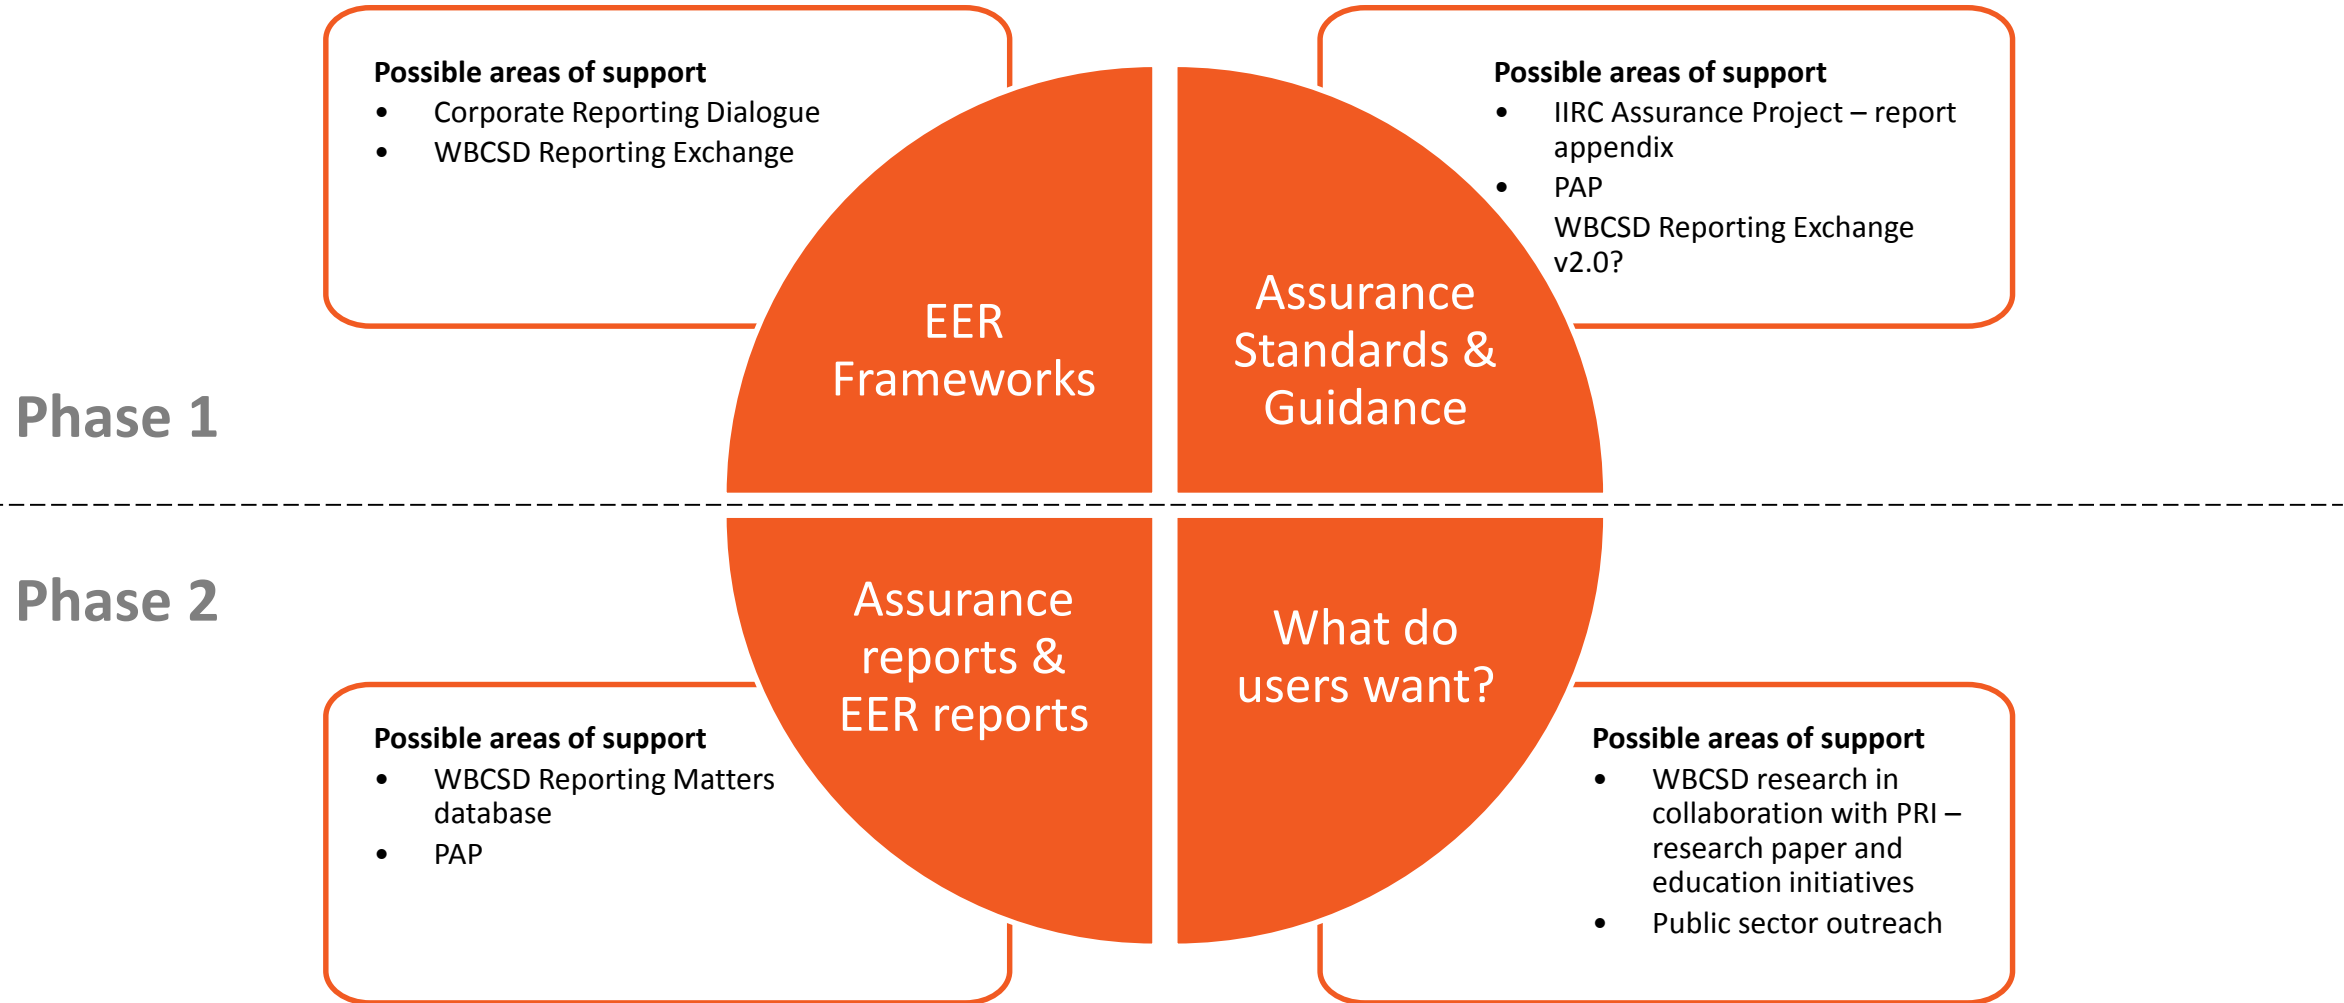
Possible areas of support
- Corporate Reporting Dialogue
- WBCSD Reporting Exchange

Possible areas of support
- IIRC Assurance Project – report appendix
- PAP

WBCSD Reporting Exchange v2.0?

EER Frameworks

Assurance Standards & Guidance

Phase 1

Phase 2

Assurance reports & EER reports

What do users want?

Possible areas of support
- WBCSD Reporting Matters database
- PAP

Possible areas of support
- WBCSD research in collaboration with PRI – research paper and education initiatives
- Public sector outreach